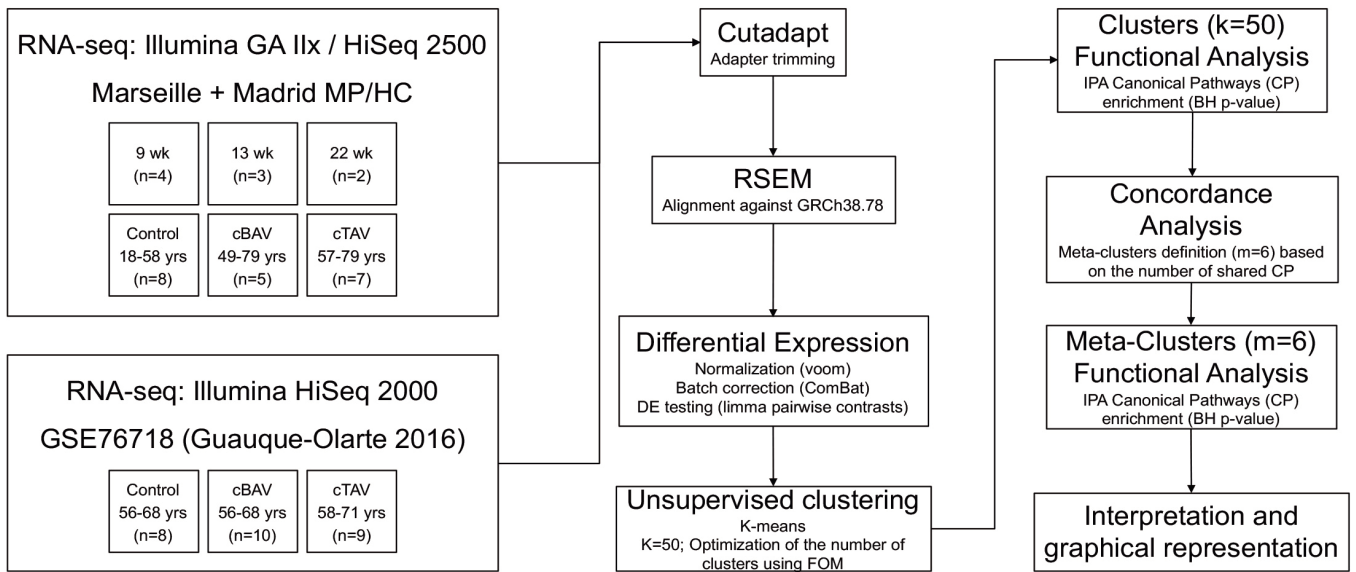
RNA-seq: Illumina GA IIx / HiSeq 2500

Marseille + Madrid MP/HC

9 wk (n=4)

13 wk (n=3)

22 wk (n=2)

Control 18-58 yrs (n=8)

cBAV 49-79 yrs (n=5)

cTAV 57-79 yrs (n=7)

RNA-seq: Illumina HiSeq 2000

GSE76718 (Guauque-Olarte 2016)

Control 56-68 yrs (n=8)

cBAV 56-68 yrs (n=10)

cTAV 58-71 yrs (n=9)

Cutadapt
Adapter trimming

RSEM
Alignment against GRCh38.78

Differential Expression
Normalization (voom)
Batch correction (ComBat)
DE testing (limma pairwise contrasts)

Unsupervised clustering
K-means
K=50; Optimization of the number of clusters using FOM

Clusters (k=50)
Functional Analysis
IPA Canonical Pathways (CP) enrichment (BH p-value)

Concordance Analysis
Meta-clusters definition (m=6) based on the number of shared CP

Meta-Clusters (m=6)
Functional Analysis
IPA Canonical Pathways (CP) enrichment (BH p-value)

Interpretation and graphical representation